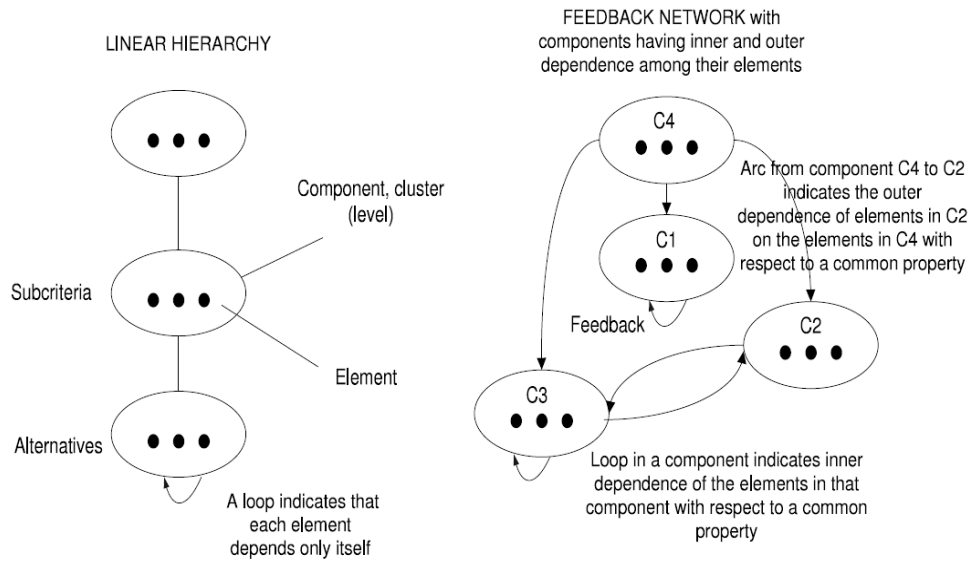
LINEAR HIERARCHY

Component, cluster (level)

Subcriteria

Element

Alternatives

A loop indicates that each element depends only itself

FEEDBACK NETWORK with components having inner and outer dependence among their elements

C4

Arc from component C4 to C2 indicates the outer dependence of elements in C2 on the elements in C4 with respect to a common property

C1

Feedback

C2

C3

Loop in a component indicates inner dependence of the elements in that component with respect to a common property